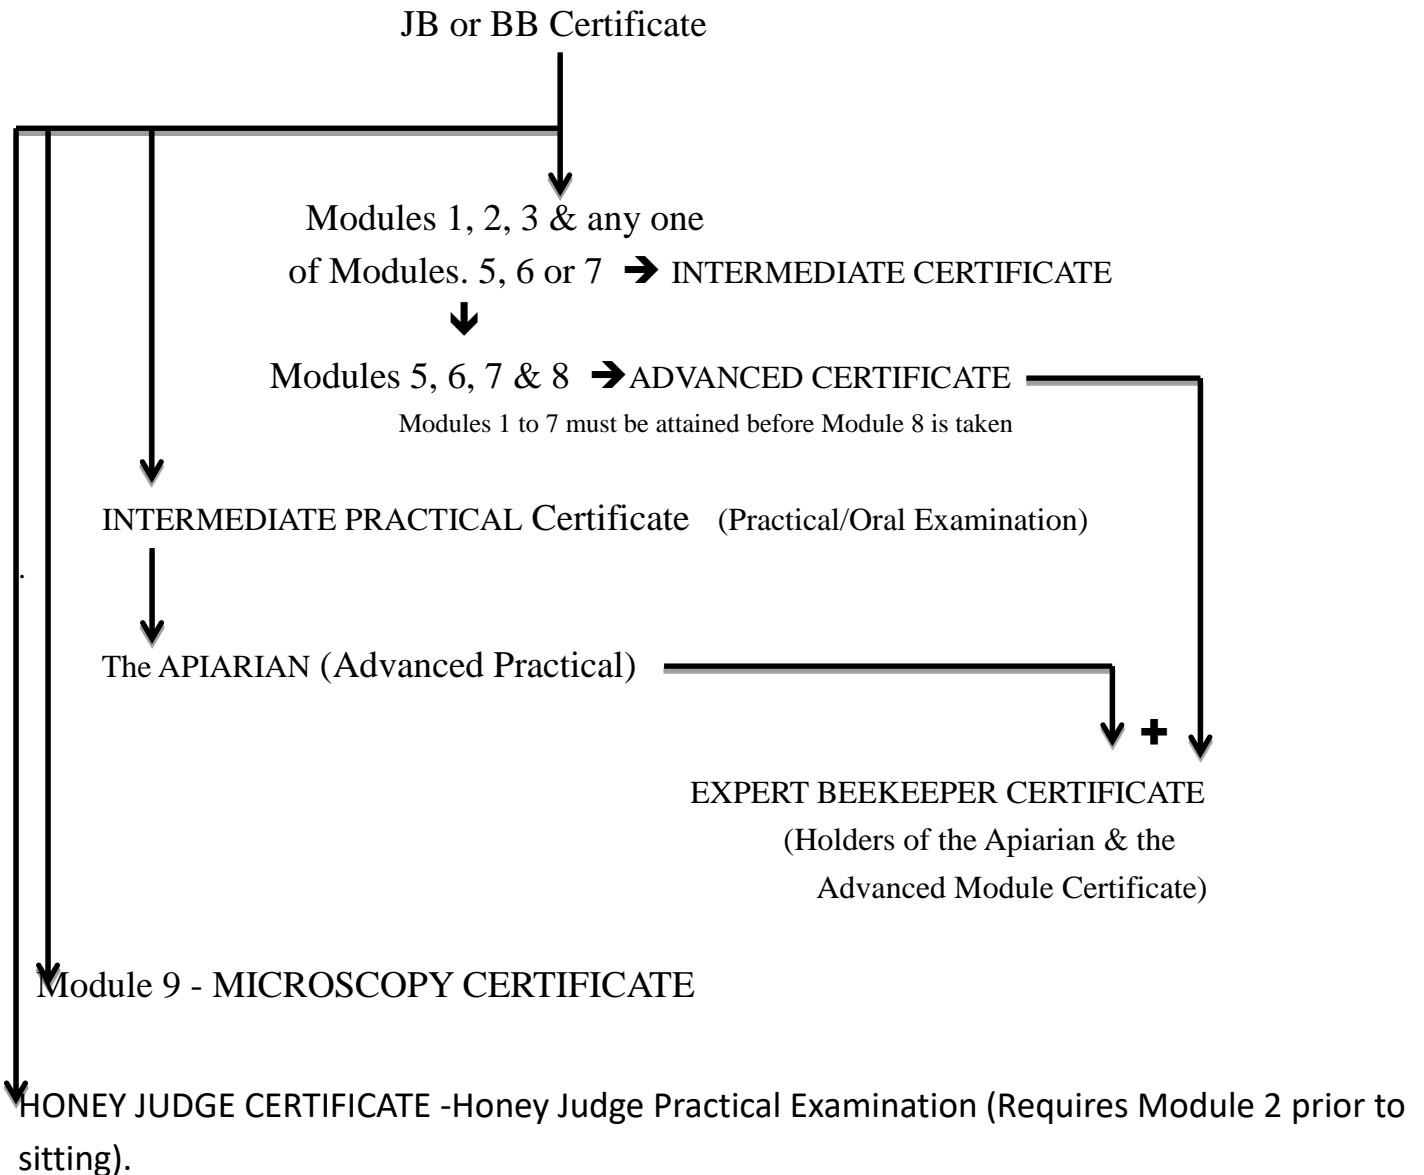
JB or BB Certificate

Modules 1, 2, 3 & any one of Modules. 5, 6 or 7 ➔ INTERMEDIATE CERTIFICATE

Modules 5, 6, 7 & 8 ➔ ADVANCED CERTIFICATE

Modules 1 to 7 must be attained before Module 8 is taken

INTERMEDIATE PRACTICAL Certificate (Practical/Oral Examination)

The APIARIAN (Advanced Practical)

+

EXPERT BEEKEEPER CERTIFICATE (Holders of the Apiarian & the Advanced Module Certificate)

Module 9 - MICROSCOPY CERTIFICATE

HONEY JUDGE CERTIFICATE -Honey Judge Practical Examination (Requires Module 2 prior to sitting).